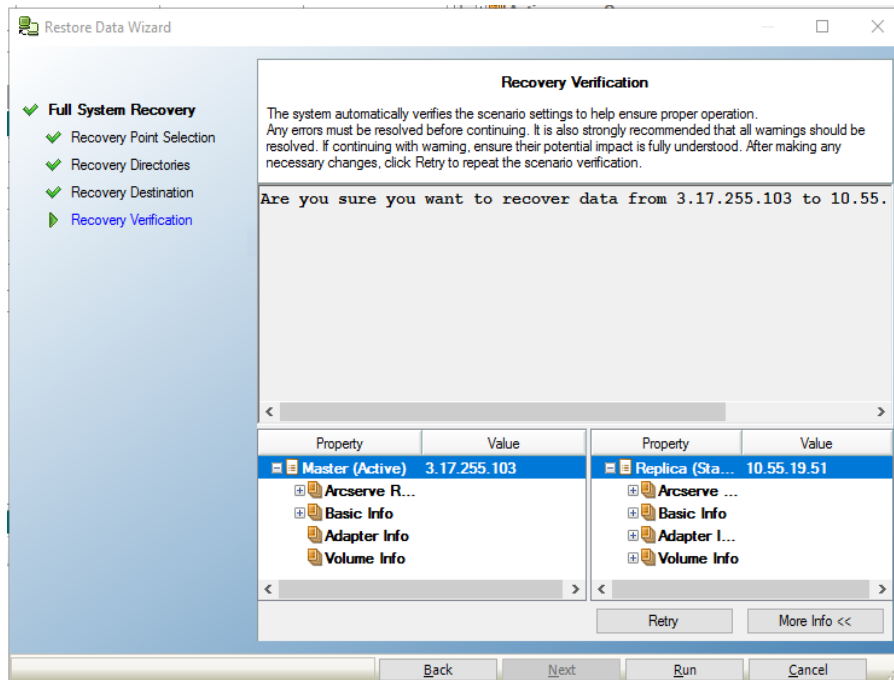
Restore Data Wizard

Full System Recovery
Recovery Point Selection
Recovery Directories
Recovery Destination
Recovery Verification

Recovery Verification

The system automatically verifies the scenario settings to help ensure proper operation. Any errors must be resolved before continuing. It is also strongly recommended that all warnings should be resolved. If continuing with warning, ensure their potential impact is fully understood. After making any necessary changes, click Retry to repeat the scenario verification.

Are you sure you want to recover data from 3.17.255.103 to 10.55.

| Property | Value |
|---|---|
| Master (Active) | 3.17.255.103 |
| Arcserve R... | |
| Basic Info | |
| Adapter Info | |
| Volume Info | |

| Property | Value |
|---|---|
| Replica (Sta... | 10.55.19.51 |
| Arcserve ... | |
| Basic Info | |
| Adapter I... | |
| Volume Info | |

Retry
More Info <<

Back
Next
Run
Cancel